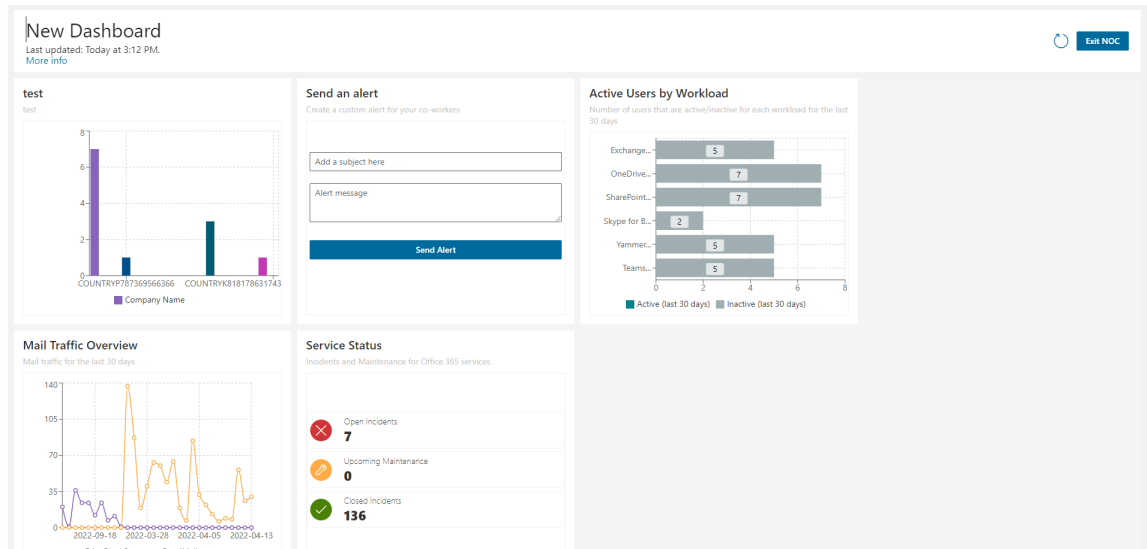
New Dashboard
Last updated: Today at 3:12 PM.
More info

Exit NOC

test
test

8
6
4
2
0
COUNTRYP787369566366 COUNTRYK818178631743
Company Name

Send an alert
Create a custom alert for your co-workers

Add a subject here

Alert message

Send Alert

Active Users by Workload
Number of users that are active/inactive for each workload for the last 30 days

Exchange... 5
OneDrive... 7
SharePoint... 7
Skype for B... 2
Yammer... 5
Teams... 5
0 2 4 6 8
Active (last 30 days) Inactive (last 30 days)

Mail Traffic Overview
Mail traffic for the last 30 days

140
105
70
35
0
2022-09-18 2022-03-28 2022-04-05 2022-04-13

Service Status
Incidents and Maintenance for Office 365 services

Open Incidents
7
Upcoming Maintenance
0
Closed Incidents
136